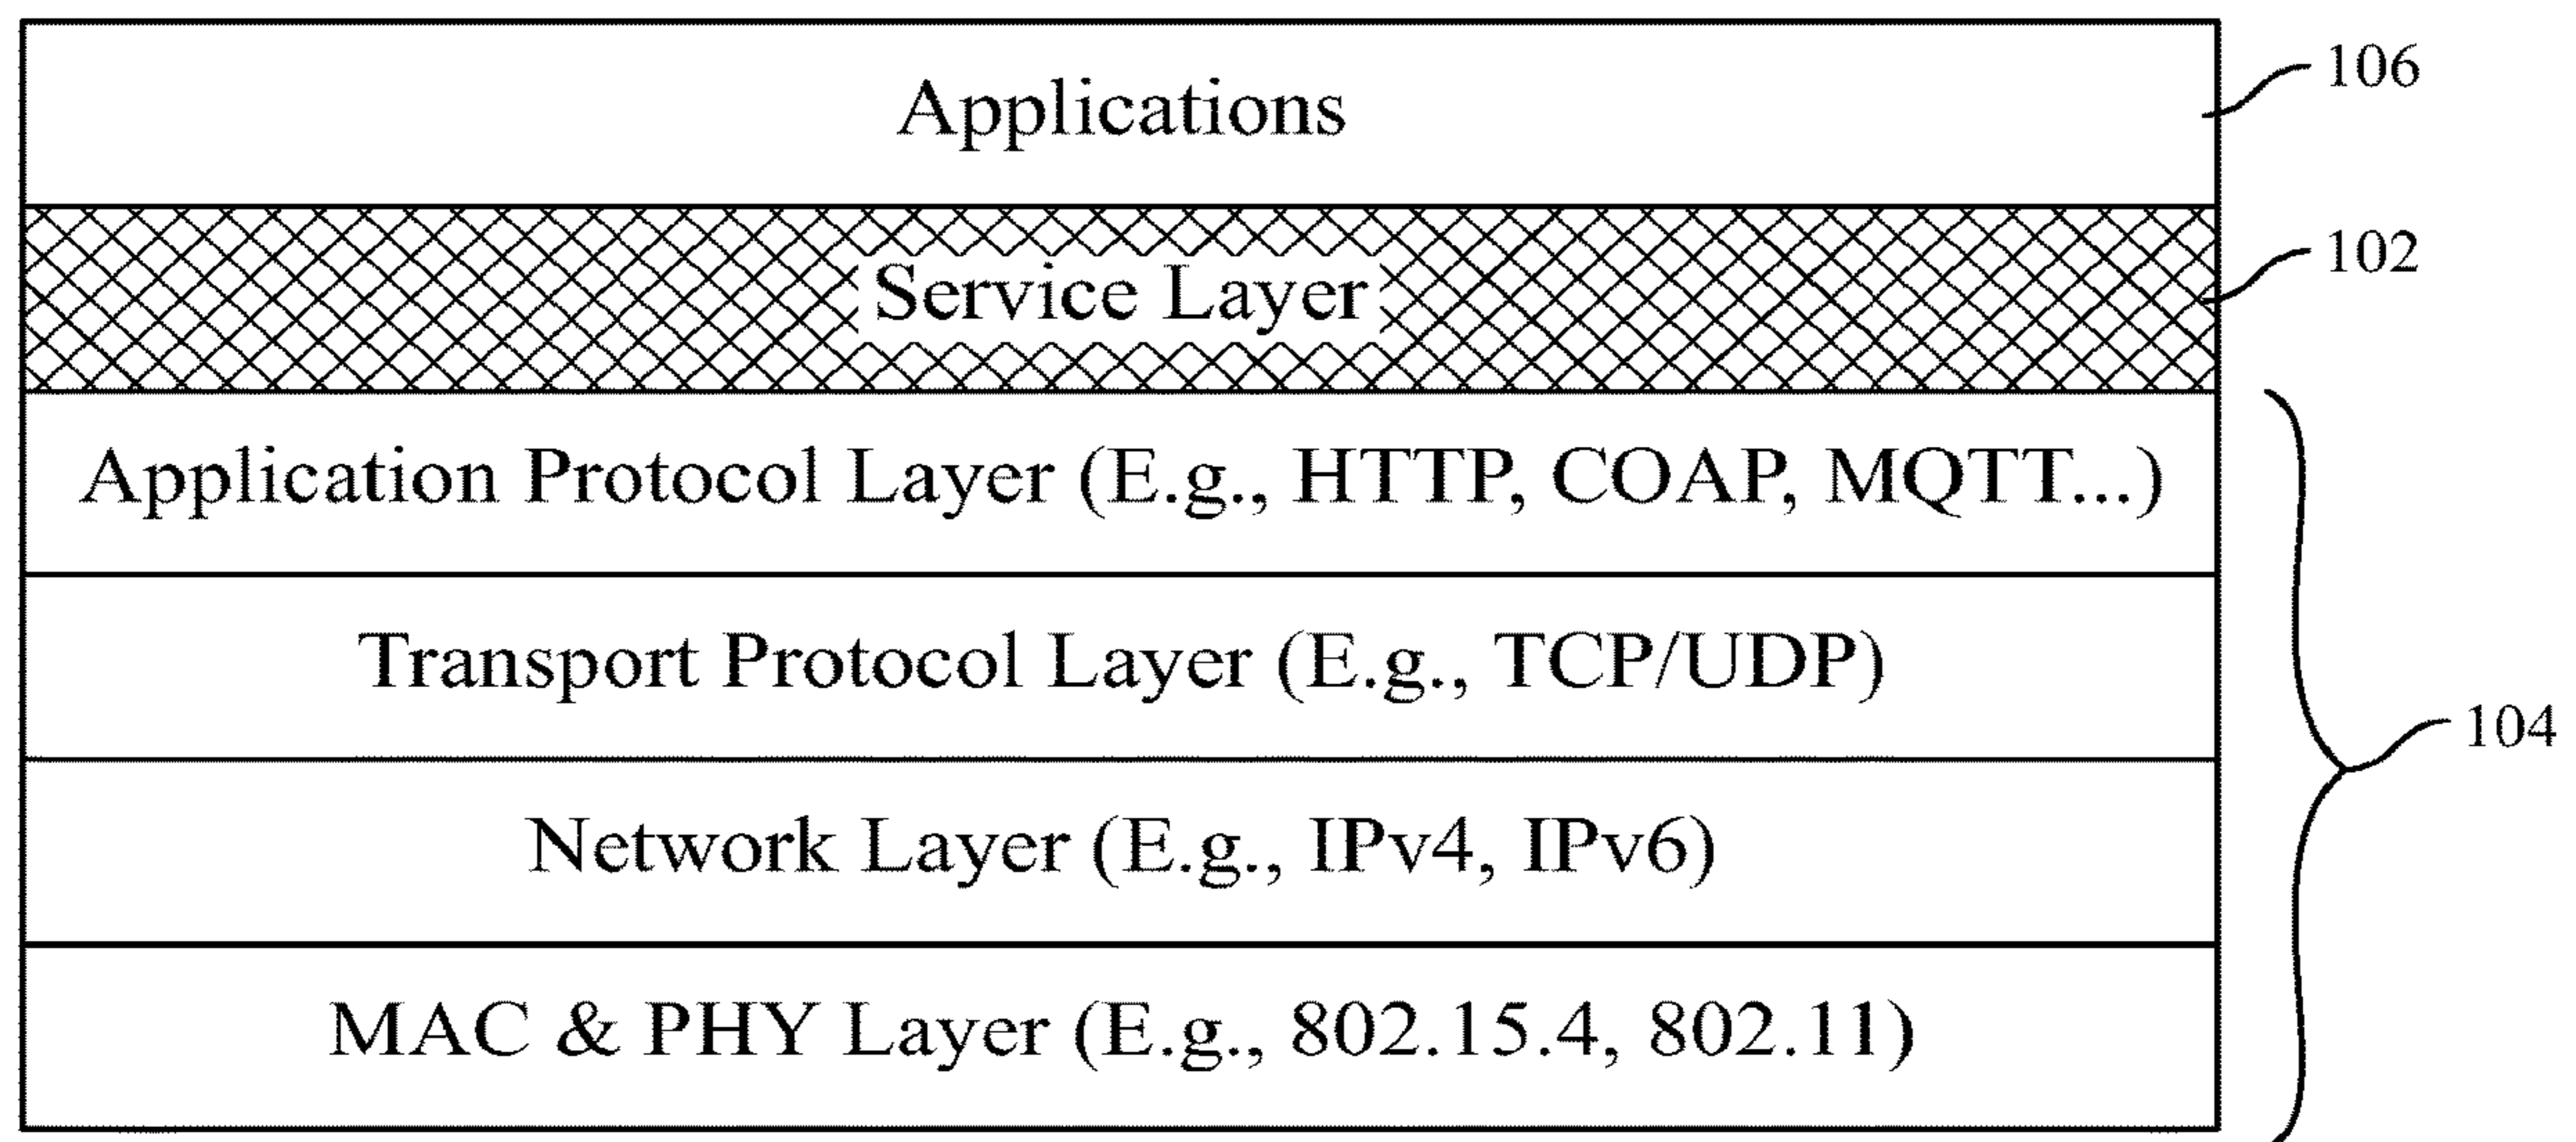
Applications

106

Service Layer

102

Application Protocol Layer (E.g., HTTP, COAP, MQTT...)

Transport Protocol Layer (E.g., TCP/UDP)

104

Network Layer (E.g., IPv4, IPv6)

MAC & PHY Layer (E.g., 802.15.4, 802.11)